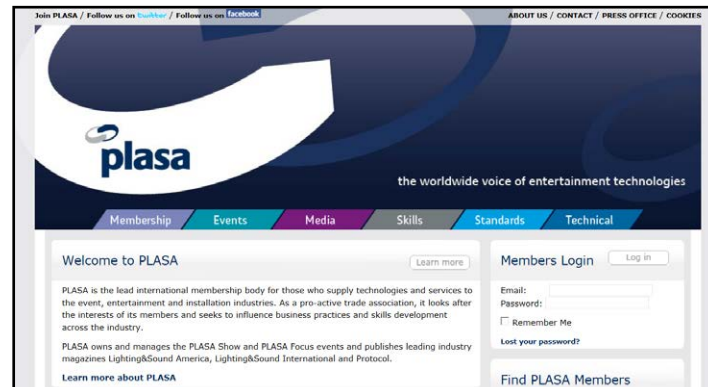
Join PLASA / Follow us on twitter / Follow us on facebook

ABOUT US / CONTACT / PRESS OFFICE / COOKIES

plasa

the worldwide voice of entertainment technologies

Membership Events Media Skills Standards Technical

Welcome to PLASA

Learn more

PLASA is the lead international membership body for those who supply technologies and services to the event, entertainment and installation industries. As a pro-active trade association, it looks after the interests of its members and seeks to influence business practices and skills development across the industry.

PLASA owns and manages the PLASA Show and PLASA Focus events and publishes leading industry magazines Lighting&Sound America, Lighting&Sound International and Protocol.

Learn more about PLASA

Members Login

Log in

Email:

Password:

Remember Me

Lost your password?

Find PLASA Members